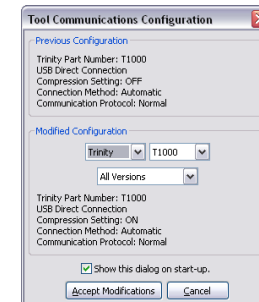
Tool Communications Configuration

Previous Configuration

Trinity Part Number: T1000
USB Direct Connection
Compression Setting: OFF
Connection Method: Automatic
Communication Protocol: Normal

Modified Configuration

Trinity
T1000
All Versions

Trinity Part Number: T1000
USB Direct Connection
Compression Setting: ON
Connection Method: Automatic
Communication Protocol: Normal

Show this dialog on start-up.

Accept Modifications
Cancel